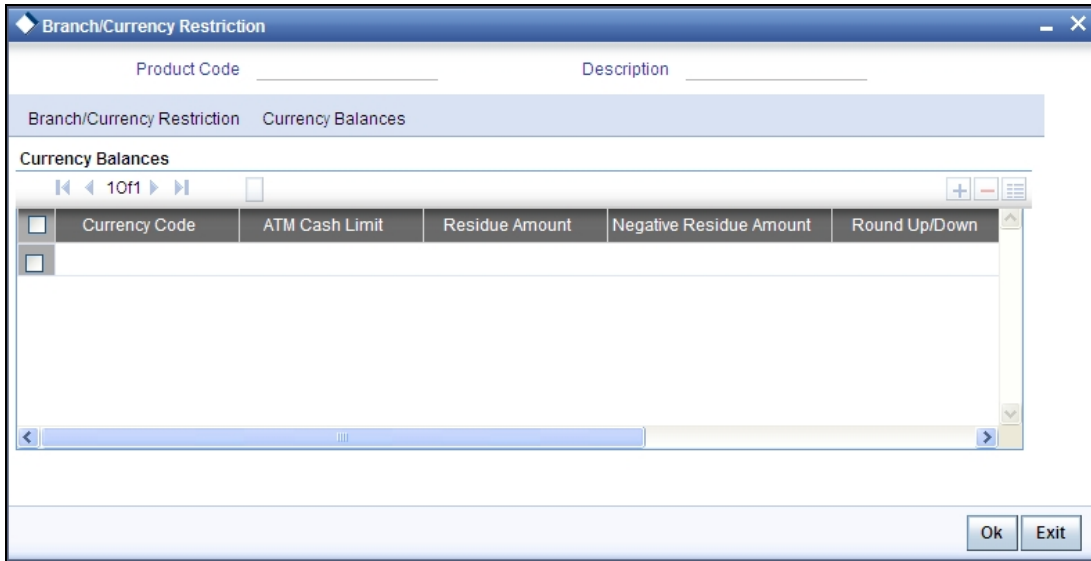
Branch/Currency Restriction

Product Code

Description

Branch/Currency Restriction Currency Balances

Currency Balances

1 Of 1

| | Currency Code | ATM Cash Limit | Residue Amount | Negative Residue Amount | Round Up/Down |
|---|---|---|---|---|---|
| | | | | | |

Ok Exit